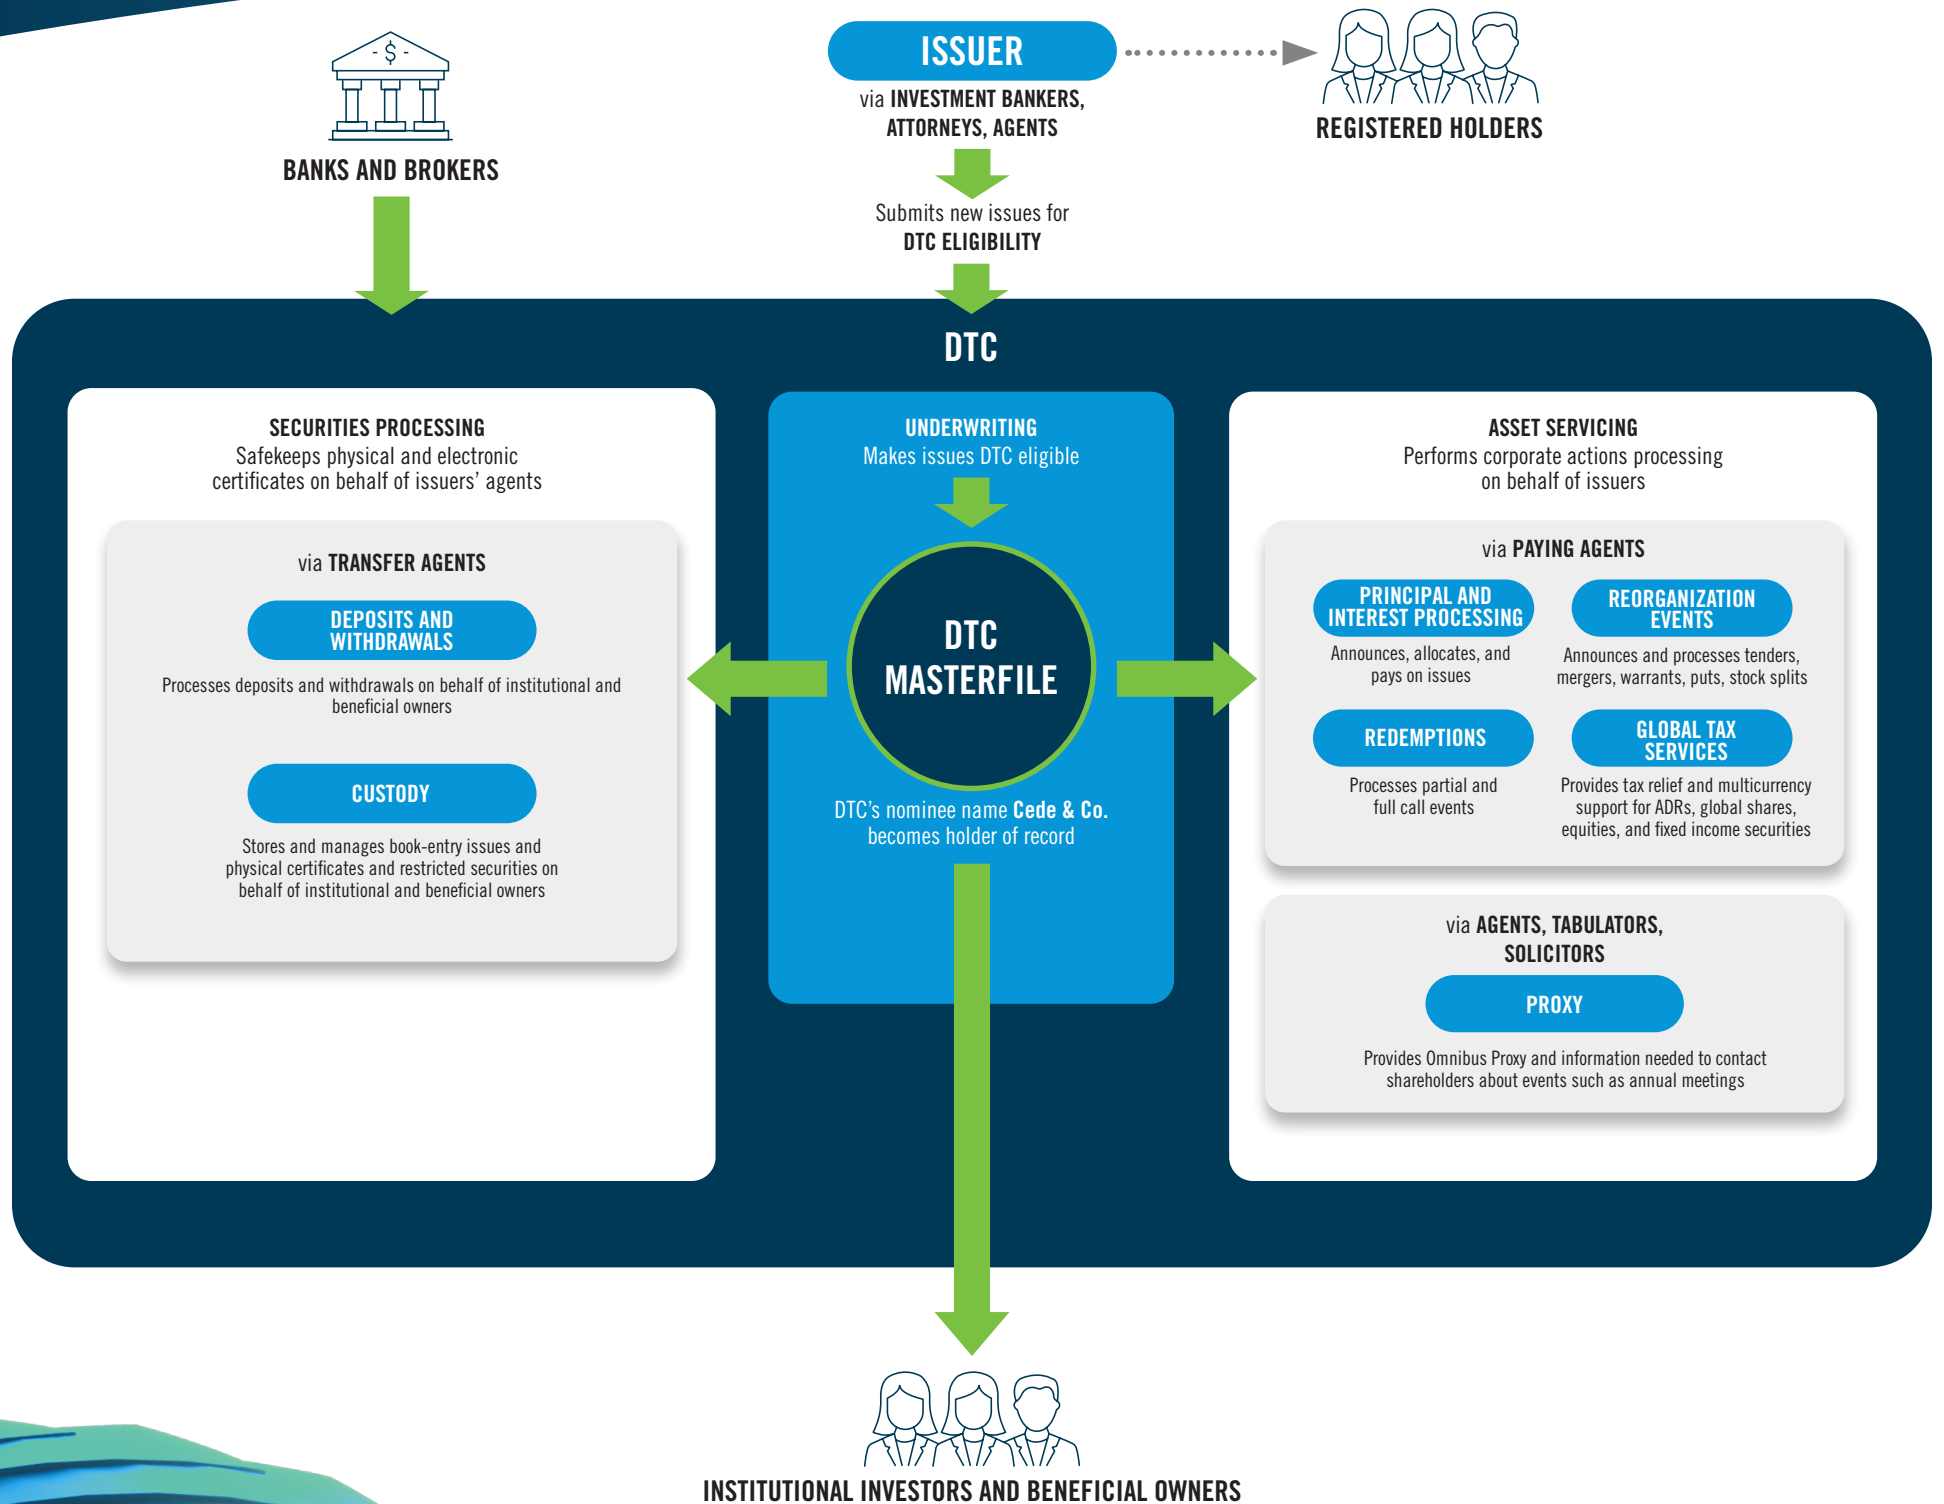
BANKS AND BROKERS

ISSUER
via INVESTMENT BANKERS, ATTORNEYS, AGENTS

REGISTERED HOLDERS

Submits new issues for
DTC ELIGIBILITY

DTC

SECURITIES PROCESSING
Safekeeps physical and electronic certificates on behalf of issuers' agents

via TRANSFER AGENTS

DEPOSITS AND WITHDRAWALS
Processes deposits and withdrawals on behalf of institutional and beneficial owners

CUSTODY
Stores and manages book-entry issues and physical certificates and restricted securities on behalf of institutional and beneficial owners

UNDERWRITING
Makes issues DTC eligible

DTC MASTERFILE

DTC's nominee name Cede & Co. becomes holder of record

ASSET SERVICING
Performs corporate actions processing on behalf of issuers

via PAYING AGENTS

PRINCIPAL AND INTEREST PROCESSING
Announces, allocates, and pays on issues

REORGANIZATION EVENTS
Announces and processes tenders, mergers, warrants, puts, stock splits

REDEMPTIONS
Processes partial and full call events

GLOBAL TAX SERVICES
Provides tax relief and multicurrency support for ADRs, global shares, equities, and fixed income securities

via AGENTS, TABULATORS, SOLICITORS

PROXY
Provides Omnibus Proxy and information needed to contact shareholders about events such as annual meetings

INSTITUTIONAL INVESTORS AND BENEFICIAL OWNERS